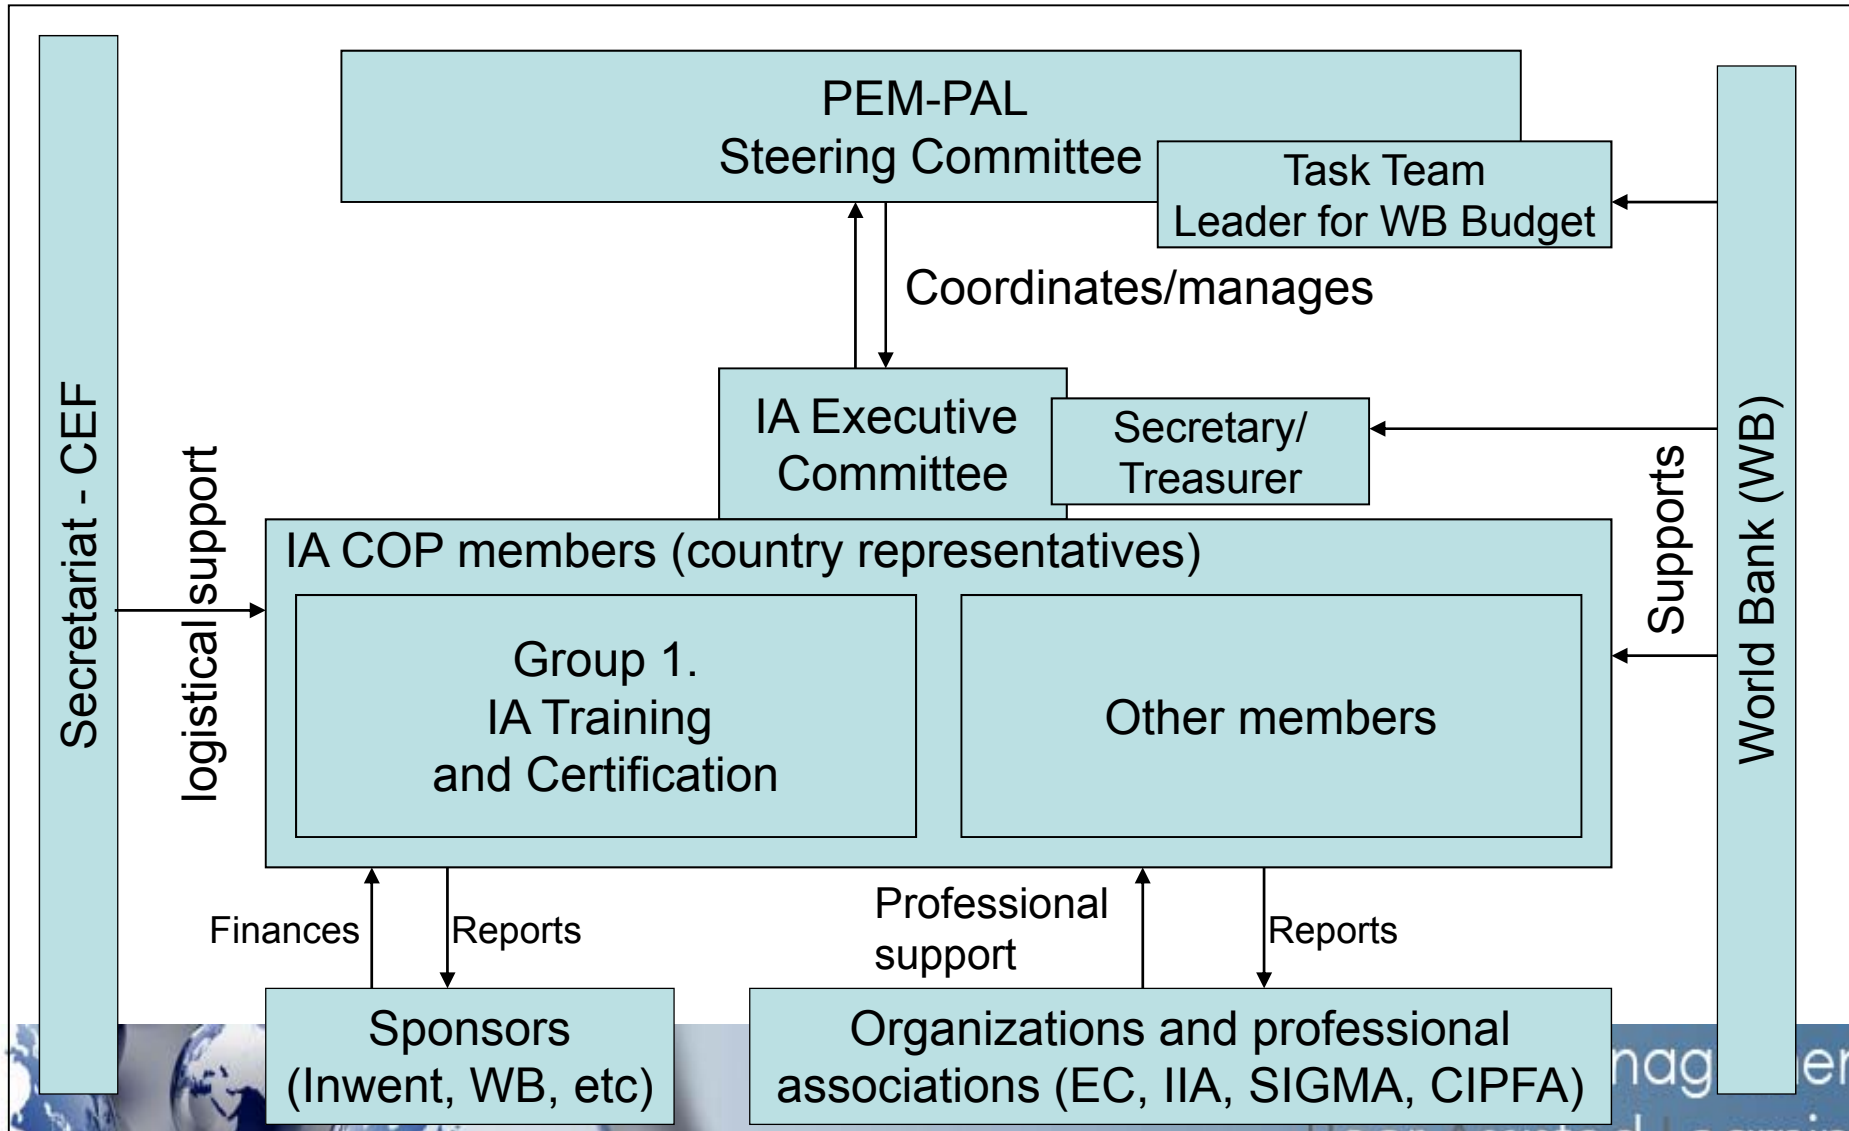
PEM-PAL
Steering Committee

Task Team
Leader for WB Budget

Coordinates/manages

IA Executive
Committee

Secretary/
Treasurer

Secretariat - CEF

logistical support

IA COP members (country representatives)

Group 1.
IA Training
and Certification

Other members

Supports

World Bank (WB)

Finances

Reports

Professional
support

Reports

Sponsors
(Inwent, WB, etc)

Organizations and professional
associations (EC, IIA, SIGMA, CIPFA)

nag er